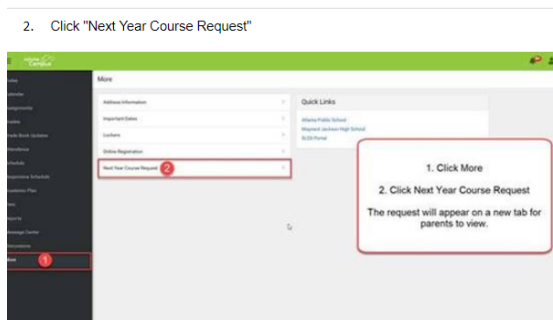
2. Click "Next Year Course Request"

Campus

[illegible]
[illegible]
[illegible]
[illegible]
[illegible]
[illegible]
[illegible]
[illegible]
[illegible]
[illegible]
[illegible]
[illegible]
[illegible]
More 1

More

Address Information
Important Dates
Lockers
Online Registration
Next Year Course Request 2

Quick Links
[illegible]
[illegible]
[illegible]

1. Click More

2. Click Next Year Course Request

The request will appear on a new tab for parents to view.